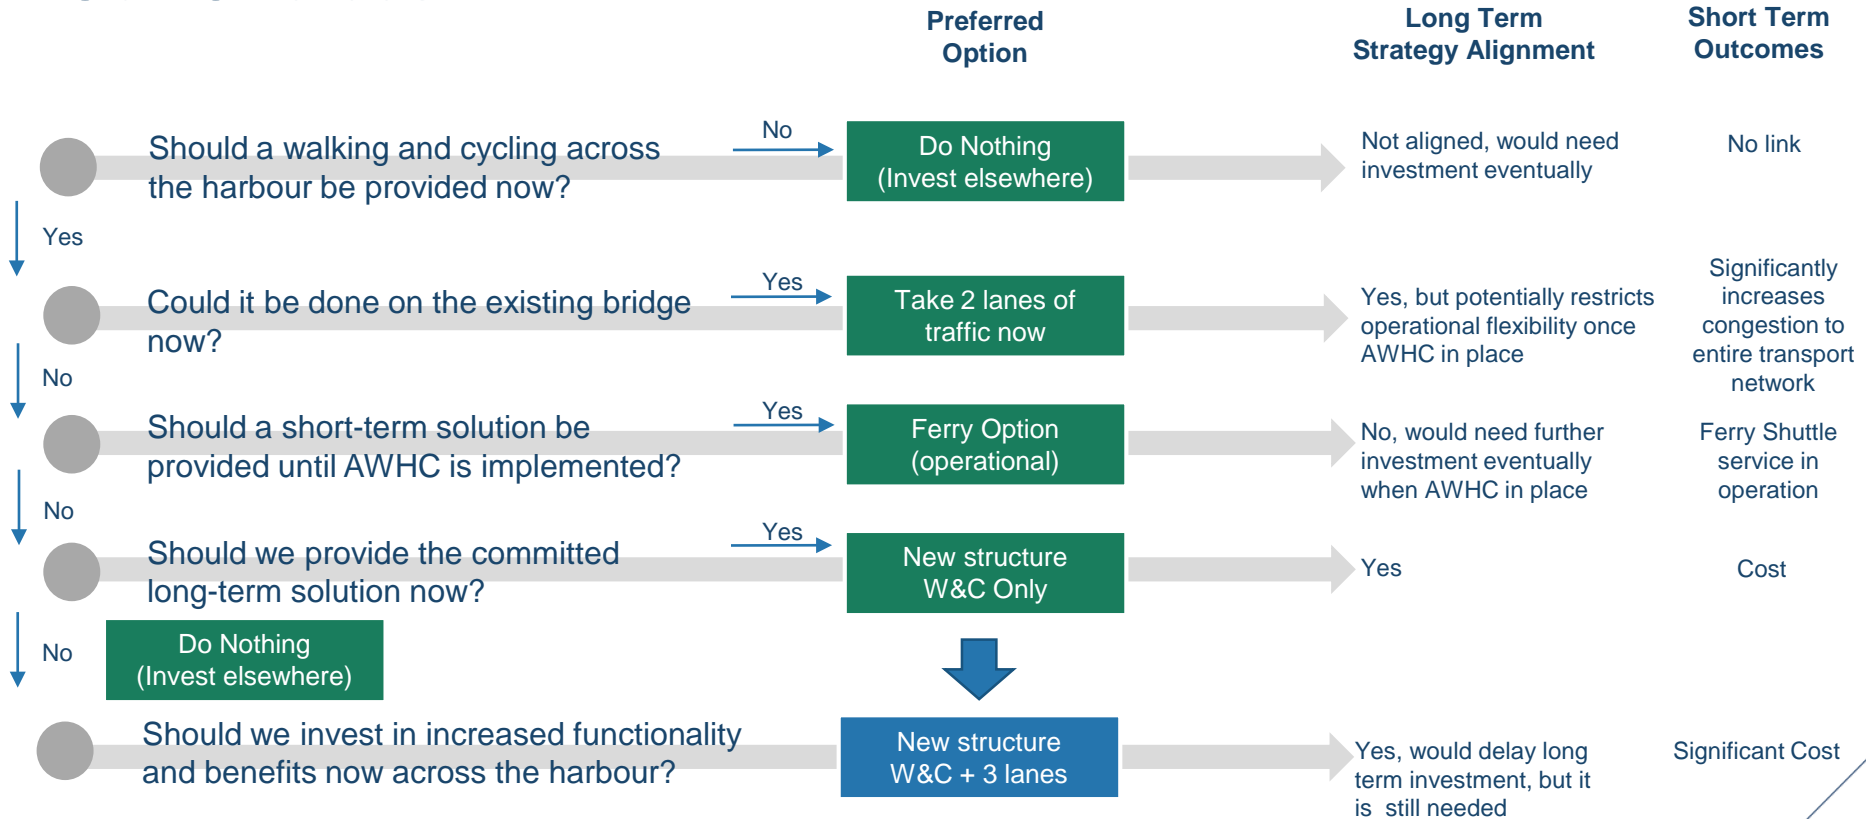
Preferred Option

Long Term Strategy Alignment

Short Term Outcomes

Should a walking and cycling across the harbour be provided now?

No

Do Nothing (Invest elsewhere)

Not aligned, would need investment eventually

No link

Yes

Could it be done on the existing bridge now?

Yes

Take 2 lanes of traffic now

Yes, but potentially restricts operational flexibility once AWHC in place

Significantly increases congestion to entire transport network

No

Should a short-term solution be provided until AWHC is implemented?

Yes

Ferry Option (operational)

No, would need further investment eventually when AWHC in place

Ferry Shuttle service in operation

No

Should we provide the committed long-term solution now?

Yes

New structure W&C Only

Yes

Cost

No

Do Nothing (Invest elsewhere)

Should we invest in increased functionality and benefits now across the harbour?

New structure W&C + 3 lanes

Yes, would delay long term investment, but it is still needed

Significant Cost